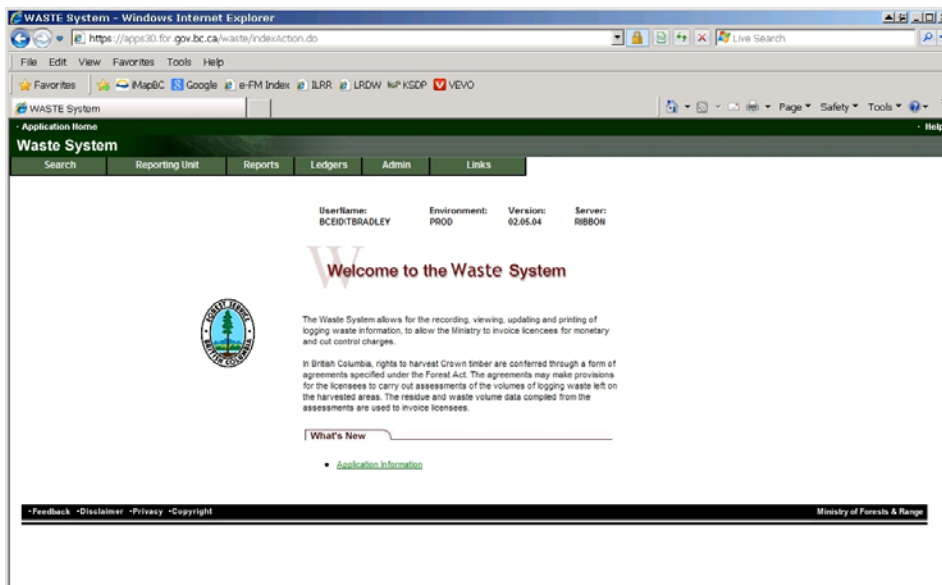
WASTE System - Windows Internet Explorer

https://apps30.for.gov.bc.ca/waste/indexAction.do

Live Search

File Edit View Favorites Tools Help

Favorites iMapBC Google e-FM Index ILRR LRDW KSDP VEVO

WASTE System

Page ▾ Safety ▾ Tools ▾

• Application Home

• Help

Waste System

Search Reporting Unit Reports Ledgers Admin Links

| UserName: | Environment: | Version: | Server: |
|---|---|---|---|
| BCEID\TBRADLEY | PROD | 02.05.04 | RIBBON |

Welcome to the Waste System

FOREST SERVICE BRITISH COLUMBIA

The Waste System allows for the recording, viewing, updating and printing of logging waste information, to allow the Ministry to invoice licencees for monetary and cut control charges.

In British Columbia, rights to harvest Crown timber are conferred through a form of agreements specified under the Forest Act. The agreements may make provisions for the licensees to carry out assessments of the volumes of logging waste left on the harvested areas. The residue and waste volume data compiled from the assessments are used to invoice licensees.

What's New

• Application Information

•Feedback •Disclaimer •Privacy •Copyright

Ministry of Forests & Range